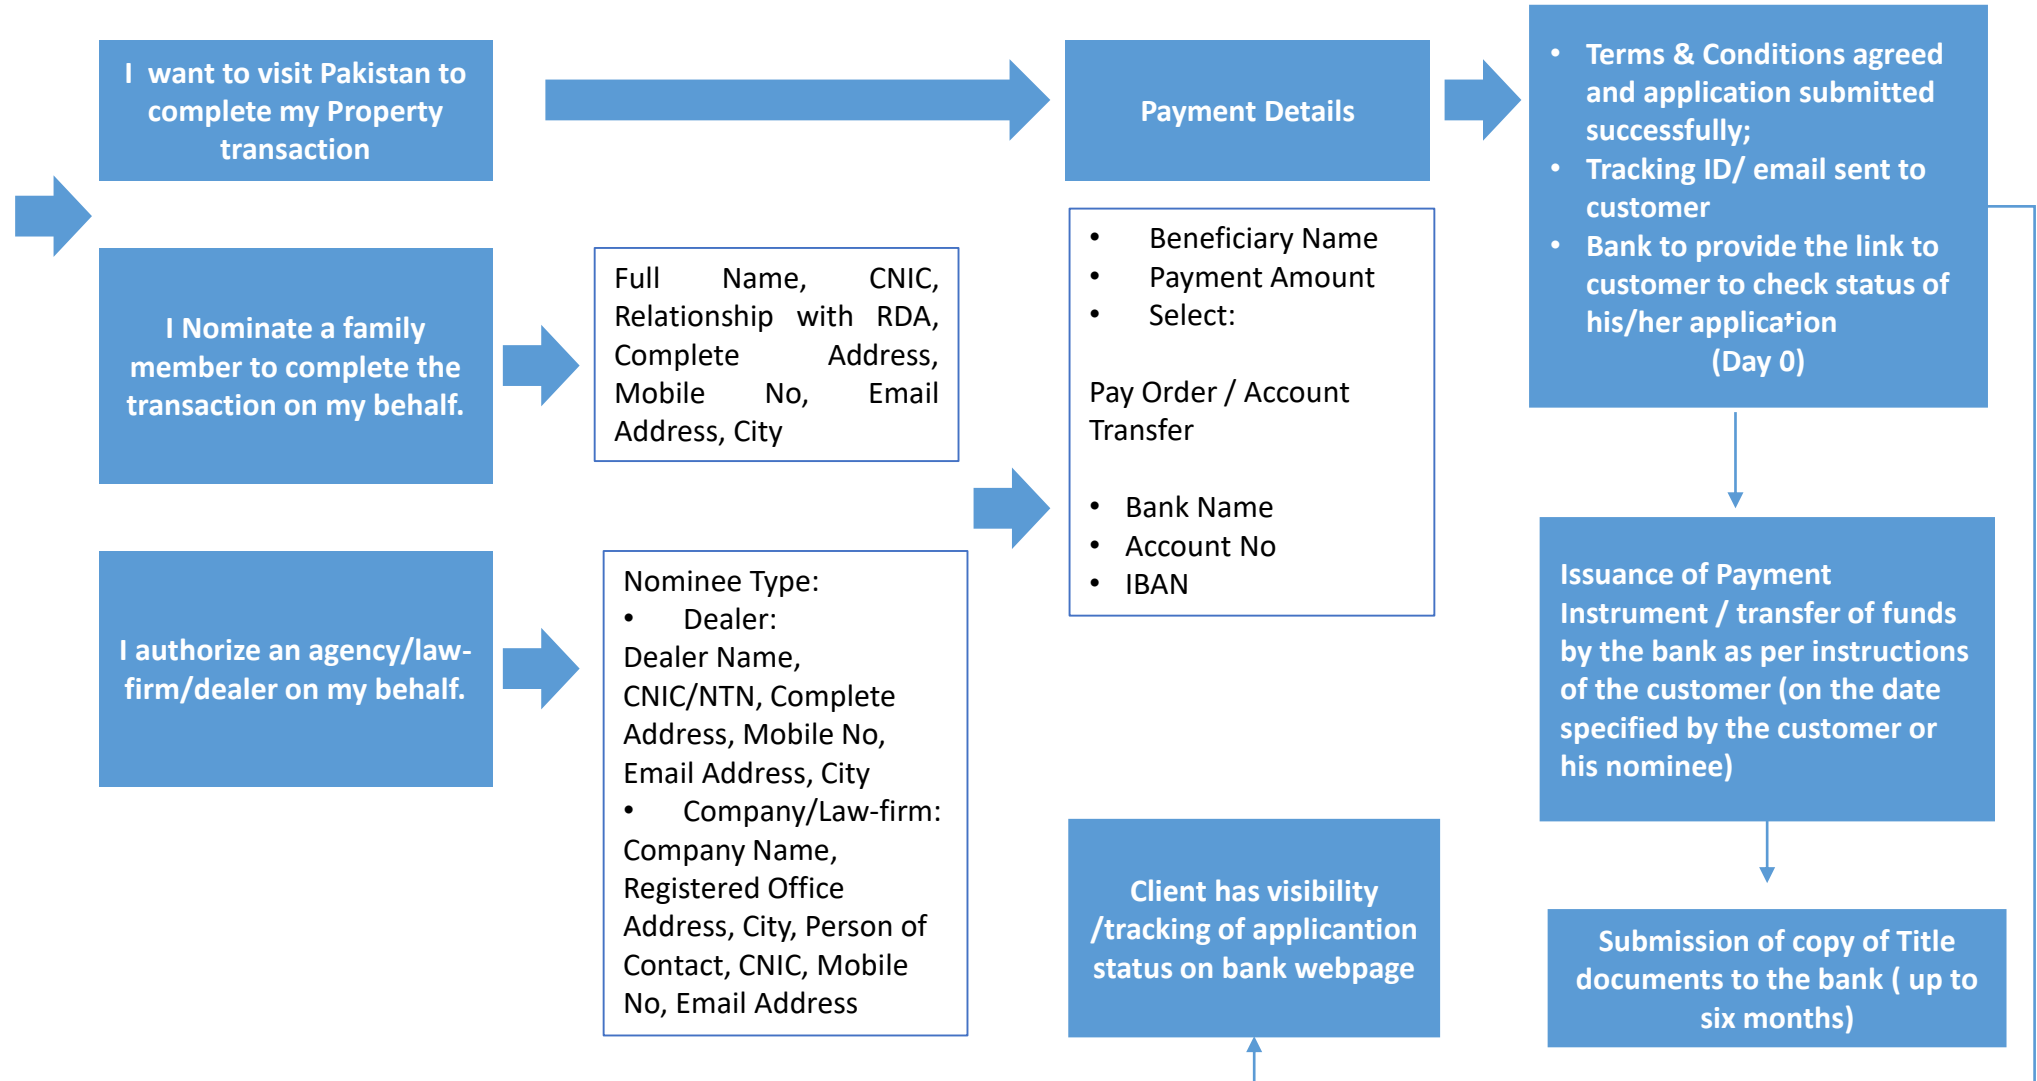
I want to visit Pakistan to complete my Property transaction

Payment Details

- Terms & Conditions agreed and application submitted successfully;
- Tracking ID/ email sent to customer
- Bank to provide the link to customer to check status of his/her application (Day 0)

I Nominate a family member to complete the transaction on my behalf.

Full Name, CNIC, Relationship with RDA, Complete Address, Mobile No, Email Address, City

- Beneficiary Name
- Payment Amount
- Select:

Pay Order / Account Transfer

- Bank Name
- Account No
- IBAN

Issuance of Payment Instrument / transfer of funds by the bank as per instructions of the customer (on the date specified by the customer or his nominee)

I authorize an agency/law-firm/dealer on my behalf.

Nominee Type:
- Dealer:
Dealer Name, CNIC/NTN, Complete Address, Mobile No, Email Address, City
- Company/Law-firm:
Company Name, Registered Office Address, City, Person of Contact, CNIC, Mobile No, Email Address

Client has visibility /tracking of applicantion status on bank webpage

Submission of copy of Title documents to the bank ( up to six months)